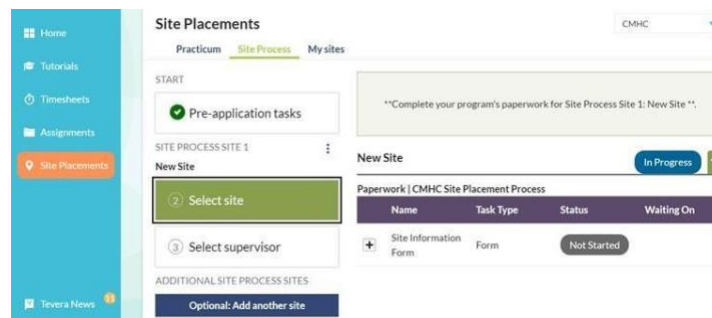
Home
Tutorials
Timesheets
Assignments
Site Placements
Tevera News

Site Placements
Practicum Site Process My sites
CMHC

START
Pre-application tasks

SITE PROCESS SITE 1
New Site
2 Select site
3 Select supervisor

ADDITIONAL SITE PROCESS SITES
Optional: Add another site

**Complete your program's paperwork for Site Process Site 1: New Site **.

New Site
In Progress

Paperwork | CMHC Site Placement Process

| | Name | Task Type | Status | Waiting On |
|---|---|---|---|---|
| + | Site Information Form | Form | Not Started | |